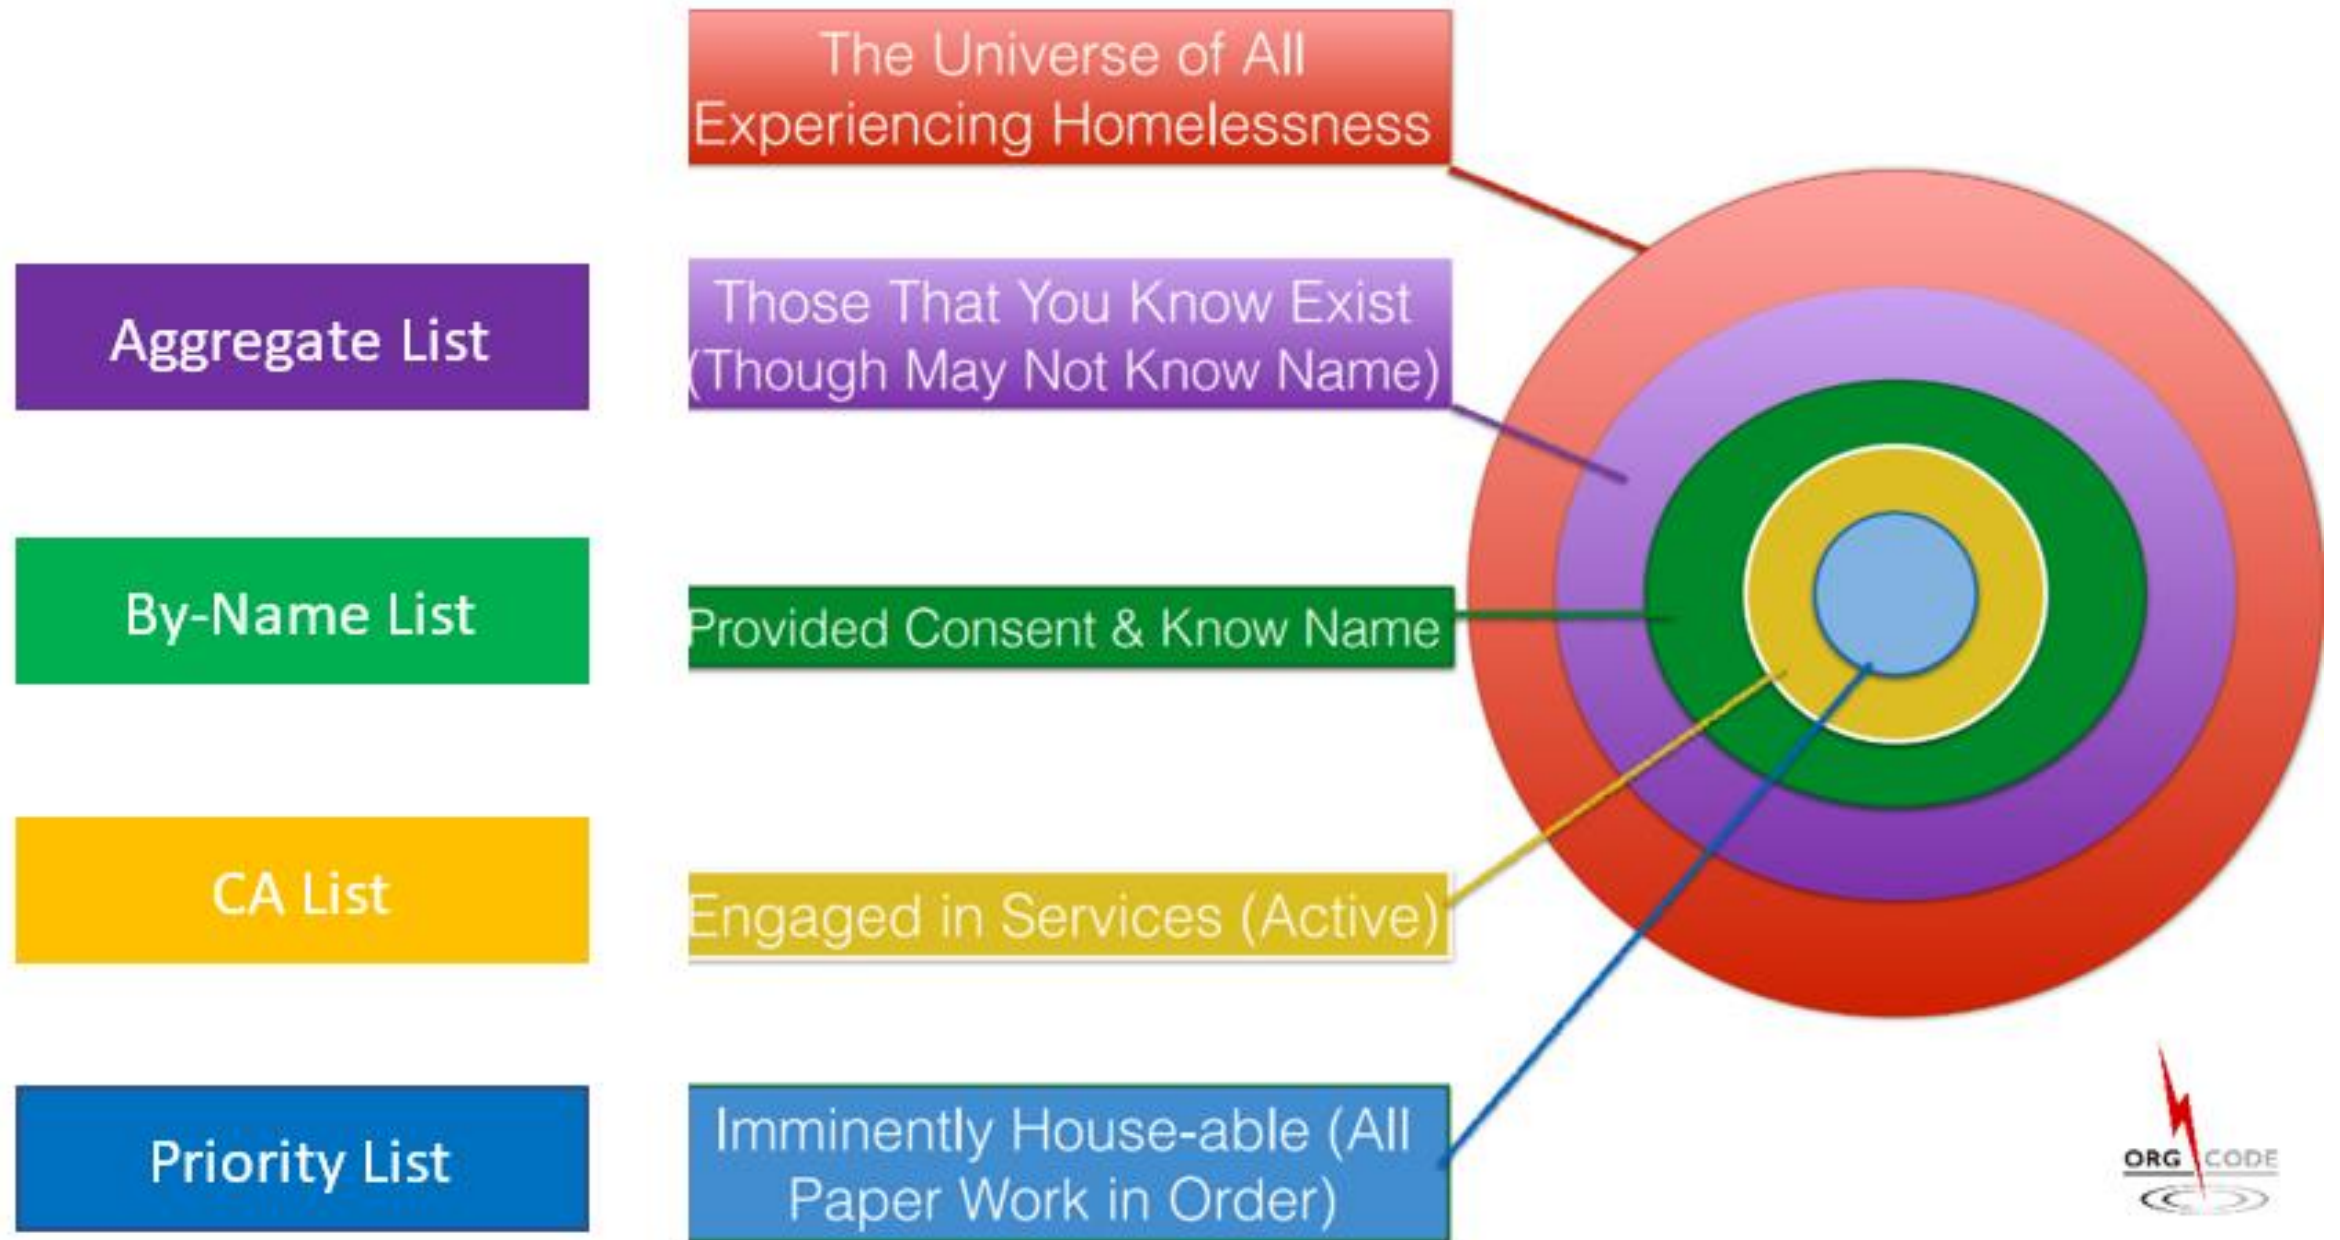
The Universe of All Experiencing Homelessness

Aggregate List

Those That You Know Exist (Though May Not Know Name)

By-Name List

Provided Consent & Know Name

CA List

Engaged in Services (Active)

Priority List

Imminently House-able (All Paper Work in Order)

ORG CODE